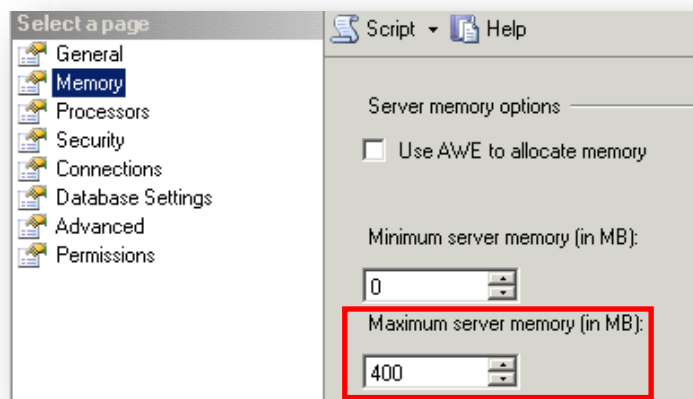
Select a page
General
Memory
Processors
Security
Connections
Database Settings
Advanced
Permissions

Script Help

Server memory options

Use AWE to allocate memory

Minimum server memory (in MB):

0

Maximum server memory (in MB):

400